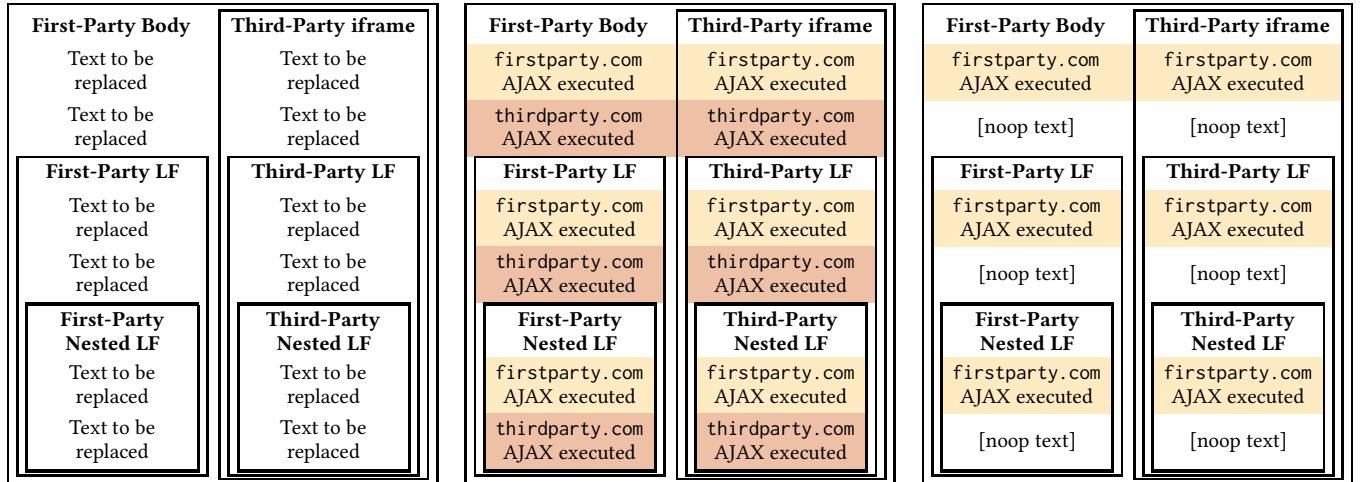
First-Party Body

Text to be replaced

Text to be replaced

First-Party LF

Text to be replaced

Text to be replaced

First-Party Nested LF

Text to be replaced

Text to be replaced

Third-Party iframe

Text to be replaced

Text to be replaced

Third-Party LF

Text to be replaced

Text to be replaced

Third-Party Nested LF

Text to be replaced

Text to be replaced

First-Party Body

firstparty.com AJAX executed

thirdparty.com AJAX executed

First-Party LF

firstparty.com AJAX executed

thirdparty.com AJAX executed

First-Party Nested LF

firstparty.com AJAX executed

thirdparty.com AJAX executed

Third-Party iframe

firstparty.com AJAX executed

thirdparty.com AJAX executed

Third-Party LF

firstparty.com AJAX executed

thirdparty.com AJAX executed

Third-Party Nested LF

firstparty.com AJAX executed

thirdparty.com AJAX executed

First-Party Body

firstparty.com AJAX executed

[noop text]

First-Party LF

firstparty.com AJAX executed

[noop text]

First-Party Nested LF

firstparty.com AJAX executed

[noop text]

Third-Party iframe

firstparty.com AJAX executed

[noop text]

Third-Party LF

firstparty.com AJAX executed

[noop text]

Third-Party Nested LF

firstparty.com AJAX executed

[noop text]